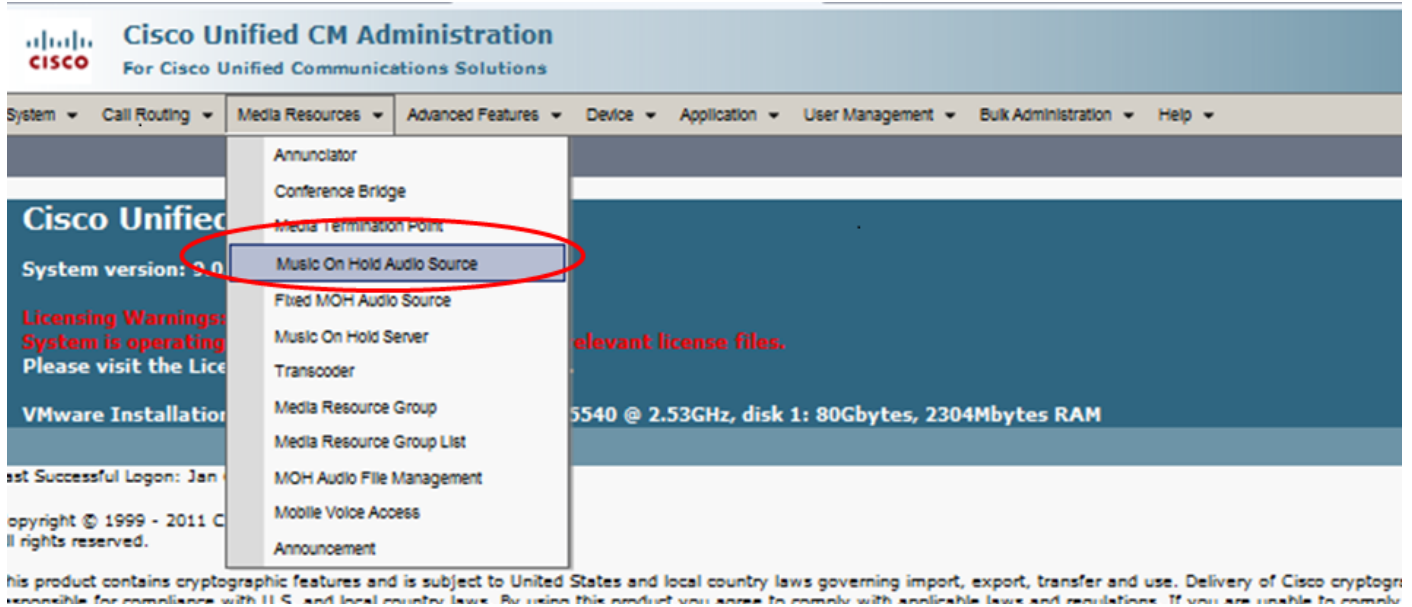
CISCO

Cisco Unified CM Administration
For Cisco Unified Communications Solutions

System Call Routing Media Resources Advanced Features Device Application User Management Bulk Administration Help

Annunciator
Conference Bridge
Media Termination Point
Music On Hold Audio Source
Fixed MOH Audio Source
Music On Hold Server
Transcoder
Media Resource Group
Media Resource Group List
MOH Audio File Management
Mobile Voice Access
Announcement

Cisco Unified

System version: 9.0

Licensing Warnings:
System is operating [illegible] relevant license files.
Please visit the Lice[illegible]

VMware Installation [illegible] 5540 @ 2.53GHz, disk 1: 80Gbytes, 2304Mbytes RAM

ast Successful Logon: Jan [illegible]

opyright © 1999 - 2011 C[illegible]
ll rights reserved.

his product contains cryptographic features and is subject to United States and local country laws governing import, export, transfer and use. Delivery of Cisco cryptogr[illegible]
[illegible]sponsible for compliance with U.S. and local country laws. By using this product you agree to comply with applicable laws and regulations. If you are unable to comply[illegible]